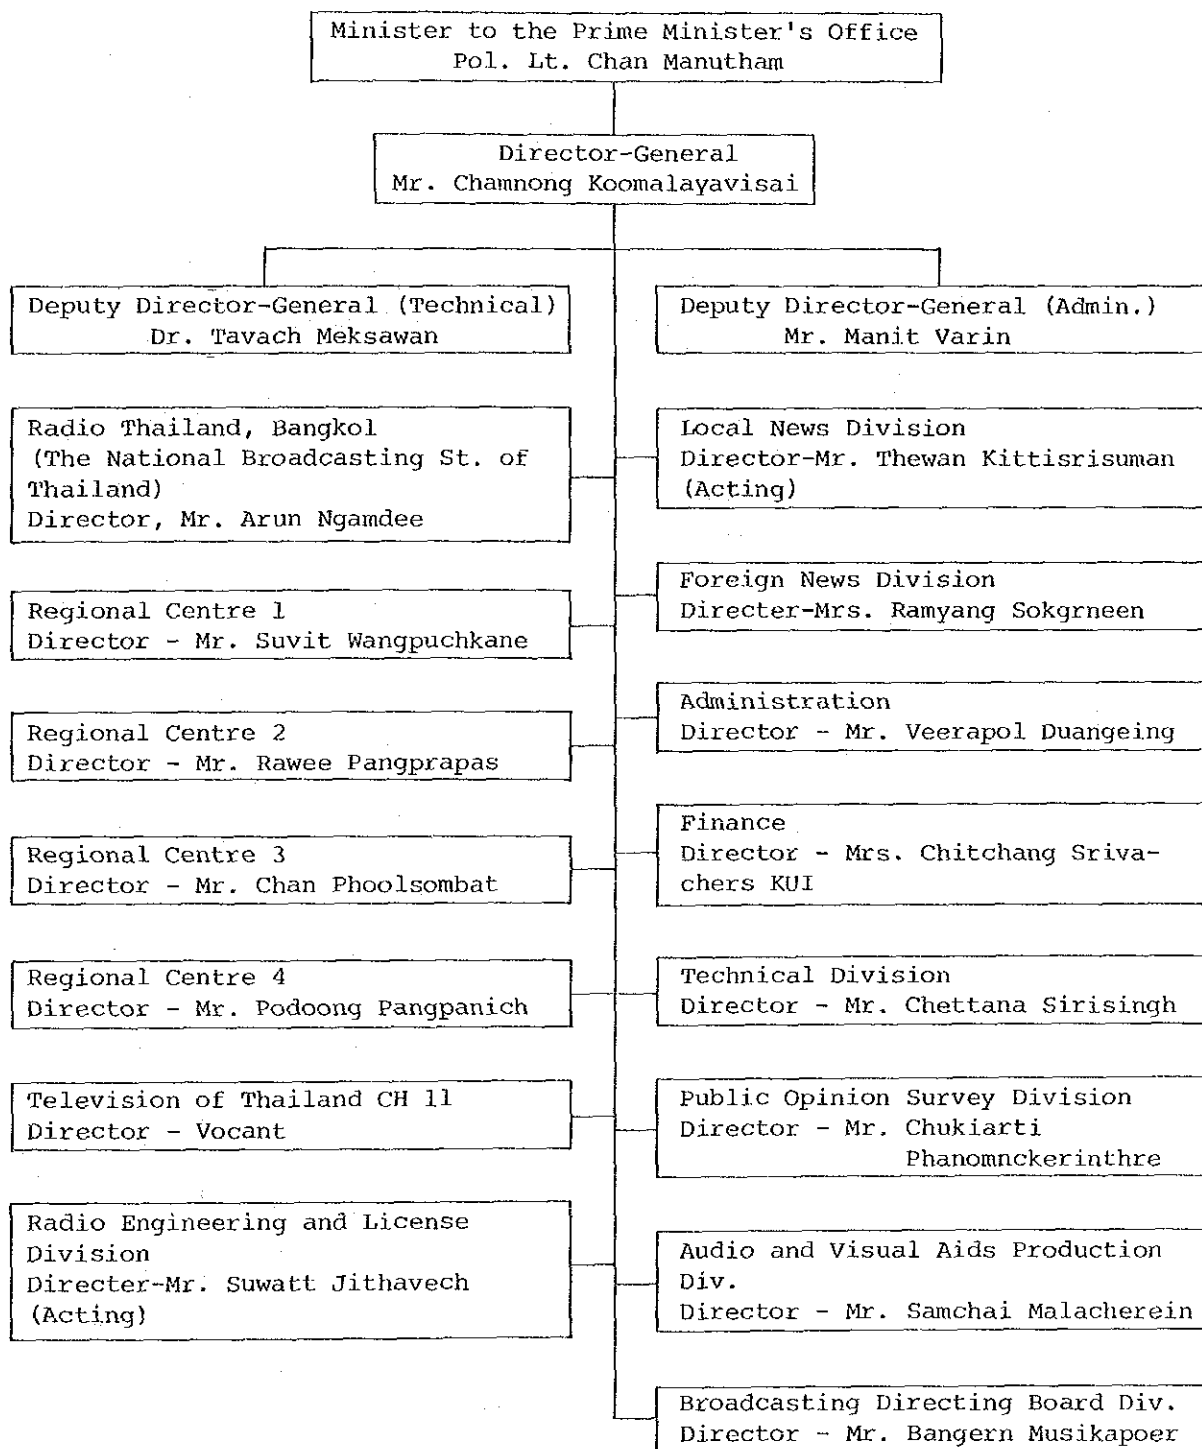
Minister to the Prime Minister's Office
Pol. Lt. Chan Manutham

Director-General
Mr. Chamnong Koomalayavisai

Deputy Director-General (Technical)
Dr. Tavach Meksawan

Deputy Director-General (Admin.)
Mr. Manit Varin

Radio Thailand, Bangkol
(The National Broadcasting St. of Thailand)
Director, Mr. Arun Ngamdee

Regional Centre 1
Director - Mr. Suvit Wangpuchkane

Regional Centre 2
Director - Mr. Rawee Pangprapas

Regional Centre 3
Director - Mr. Chan Phoolsombat

Regional Centre 4
Director - Mr. Podoong Pangpanich

Television of Thailand CH 11
Director - Vocant

Radio Engineering and License Division
Directer-Mr. Suwatt Jithavech
(Acting)

Local News Division
Director-Mr. Thewan Kittisrisuman
(Acting)

Foreign News Division
Directer-Mrs. Ramyang Sokgrneen

Administration
Director - Mr. Veerapol Duangeing

Finance
Director - Mrs. Chitchang Srivachers KUI

Technical Division
Director - Mr. Chettana Sirisingh

Public Opinion Survey Division
Director - Mr. Chukiarti
Phanomnckerinthre

Audio and Visual Aids Production Div.
Director - Mr. Samchai Malacherein

Broadcasting Directing Board Div.
Director - Mr. Bangern Musikapoer